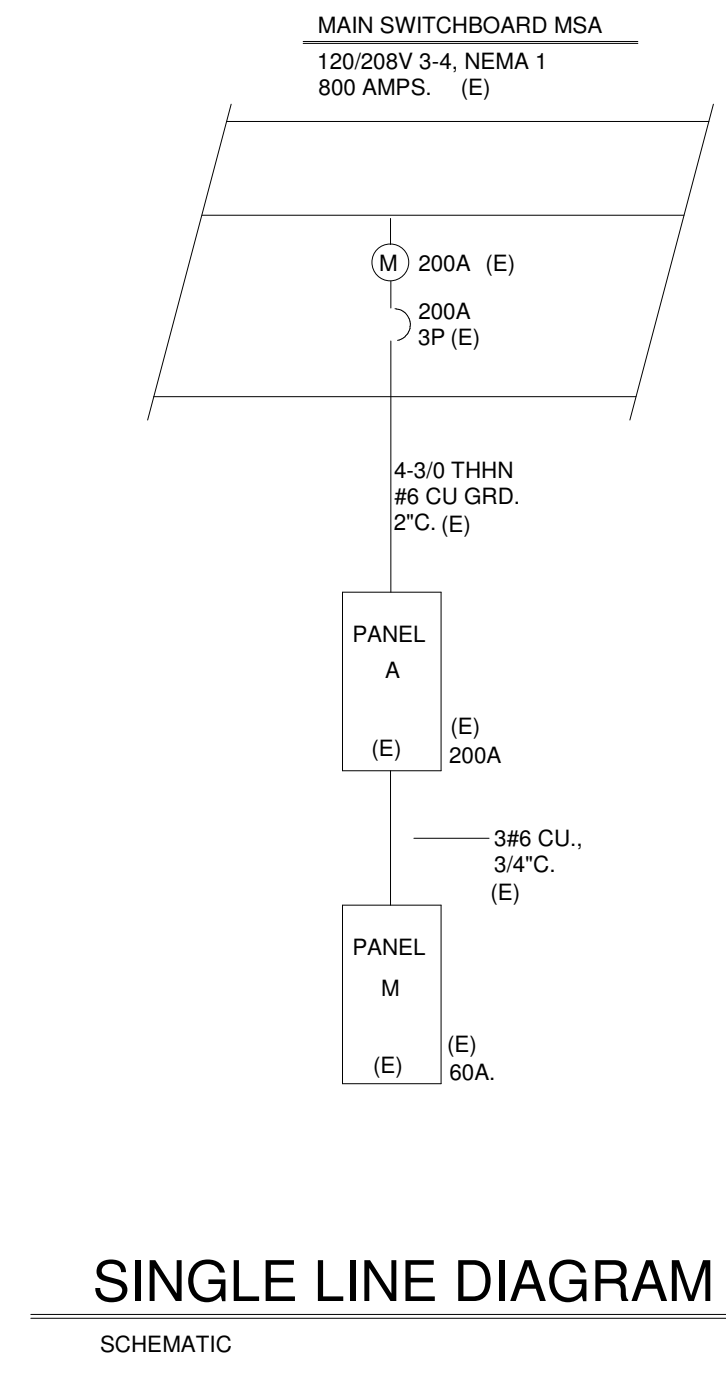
MAIN SWITCHBOARD MSA

120/208V 3-4, NEMA 1
800 AMPS. (E)

M 200A (E)

200A
3P (E)

4-3/0 THHN
#6 CU GRD.
2"C. (E)

PANEL
A
(E)

(E)
200A

3#6 CU.,
3/4"C.
(E)

PANEL
M
(E)

(E)
60A.

SINGLE LINE DIAGRAM

SCHEMATIC